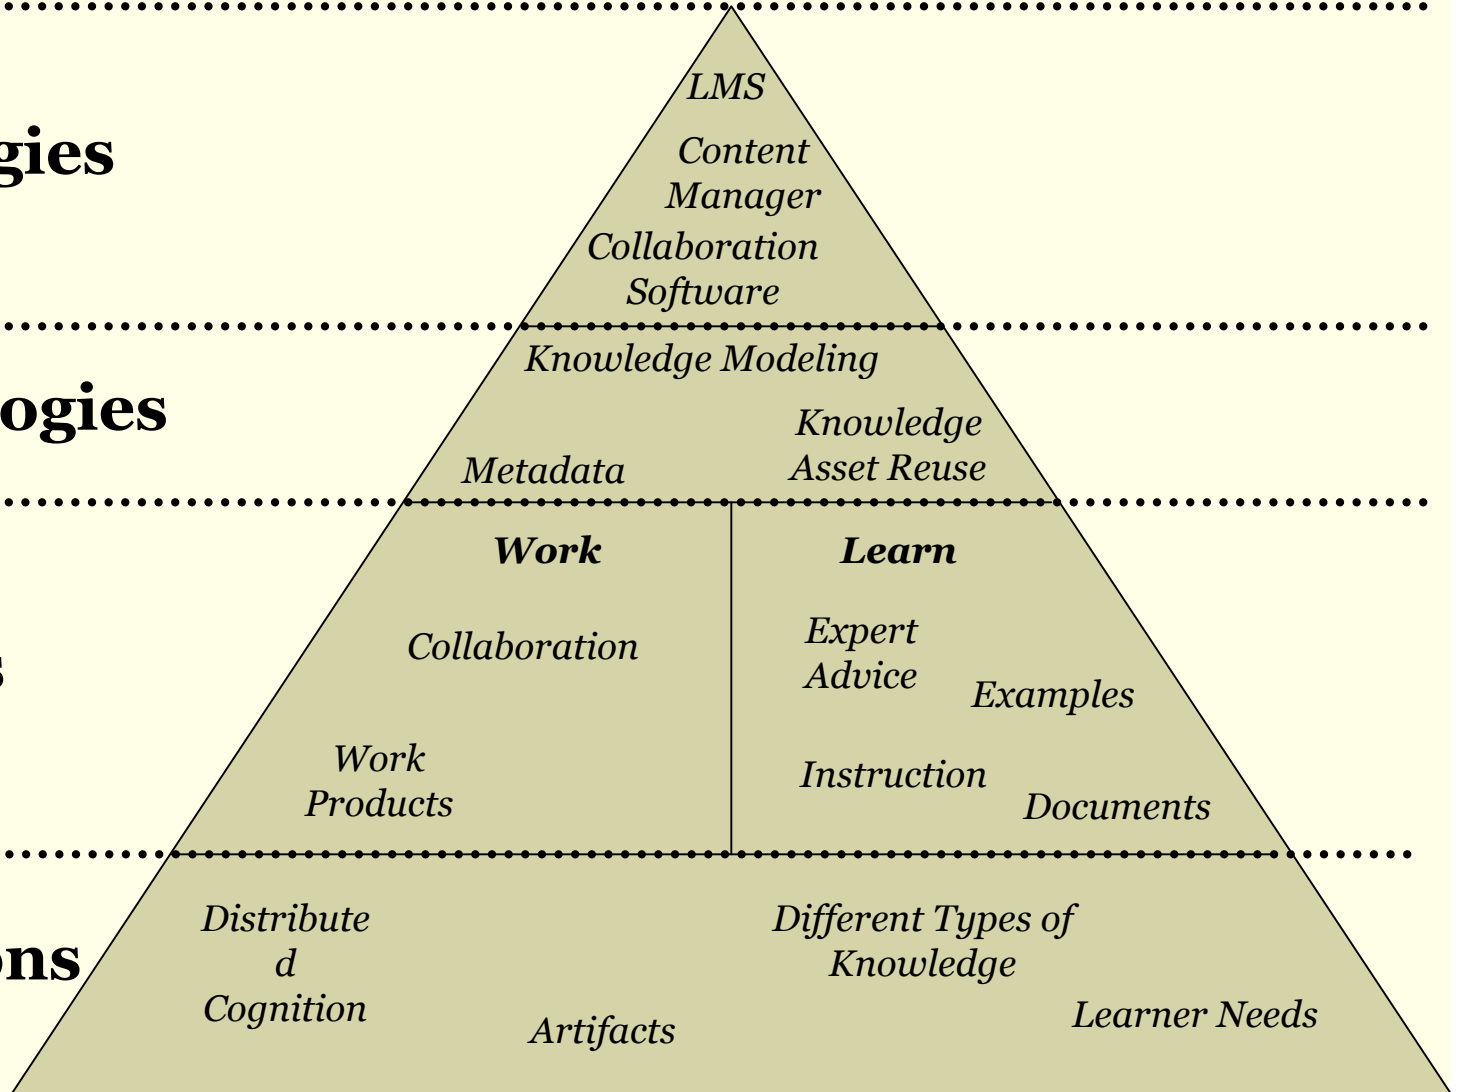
gies

ogies

s

ons

LMS

Content Manager

Collaboration Software

Knowledge Modeling

Metadata

Knowledge Asset Reuse

Work

Collaboration

Work Products

Learn

Expert Advice

Examples

Instruction

Documents

Distribute d Cognition

Artifacts

Different Types of Knowledge

Learner Needs